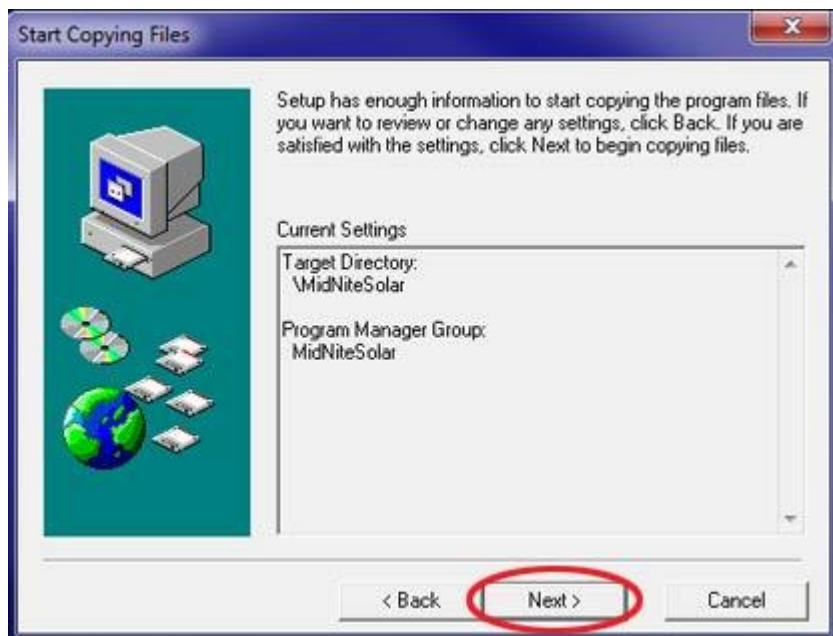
Start Copying Files

Setup has enough information to start copying the program files. If you want to review or change any settings, click Back. If you are satisfied with the settings, click Next to begin copying files.

Current Settings

Target Directory:
\MidNiteSolar

Program Manager Group:
MidNiteSolar

< Back
Next >
Cancel